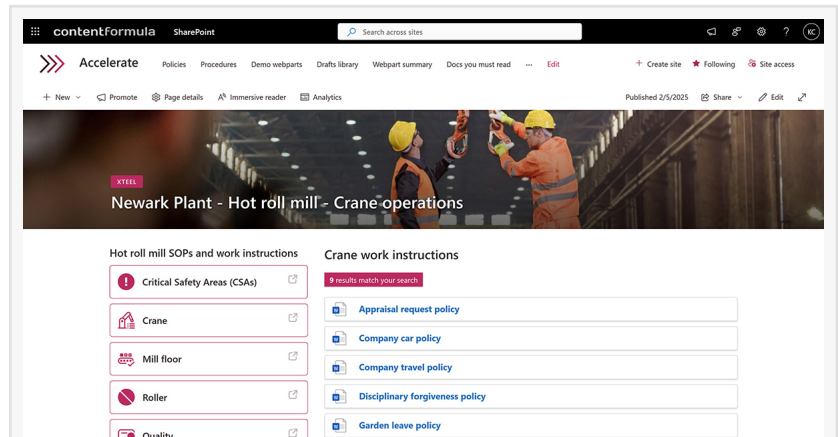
contentformula SharePoint

Search across sites

KC

Accelerate Policies Procedures Demo webparts Drafts library Webpart summary Docs you must read ··· Edit

+ Create site ★ Following Site access

+ New Promote Page details Immersive reader Analytics

Published 2/5/2025 Share Edit

XTEEL

Newark Plant - Hot roll mill - Crane operations

Hot roll mill SOPs and work instructions

Critical Safety Areas (CSAs)

Crane

Mill floor

Roller

Quality

Crane work instructions

9 results match your search

Appraisal request policy

Company car policy

Company travel policy

Disciplinary forgiveness policy

Garden leave policy